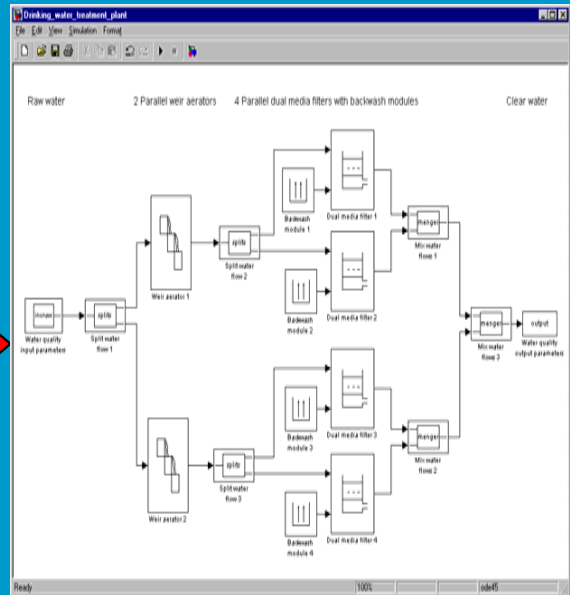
Drinking_water_treatment_plant

File Edit View Simulation Format

Raw water

2 Parallel weir aerators

4 Parallel dual media filters with backwash modules

Clear water

Water quality input parameters

split

Split water flow 1

Weir aerator 1

split

Split water flow 2

Backwash module 1

Dual media filter 1

Backwash module 2

Dual media filter 2

merger

Mix water flow 1

merger

Mix water flow 3

output

Water quality output parameters

Weir aerator 2

split

Split water flow 3

Backwash module 3

Dual media filter 3

Backwash module 4

Dual media filter 4

merger

Mix water flow 2

Ready

100%

ode45